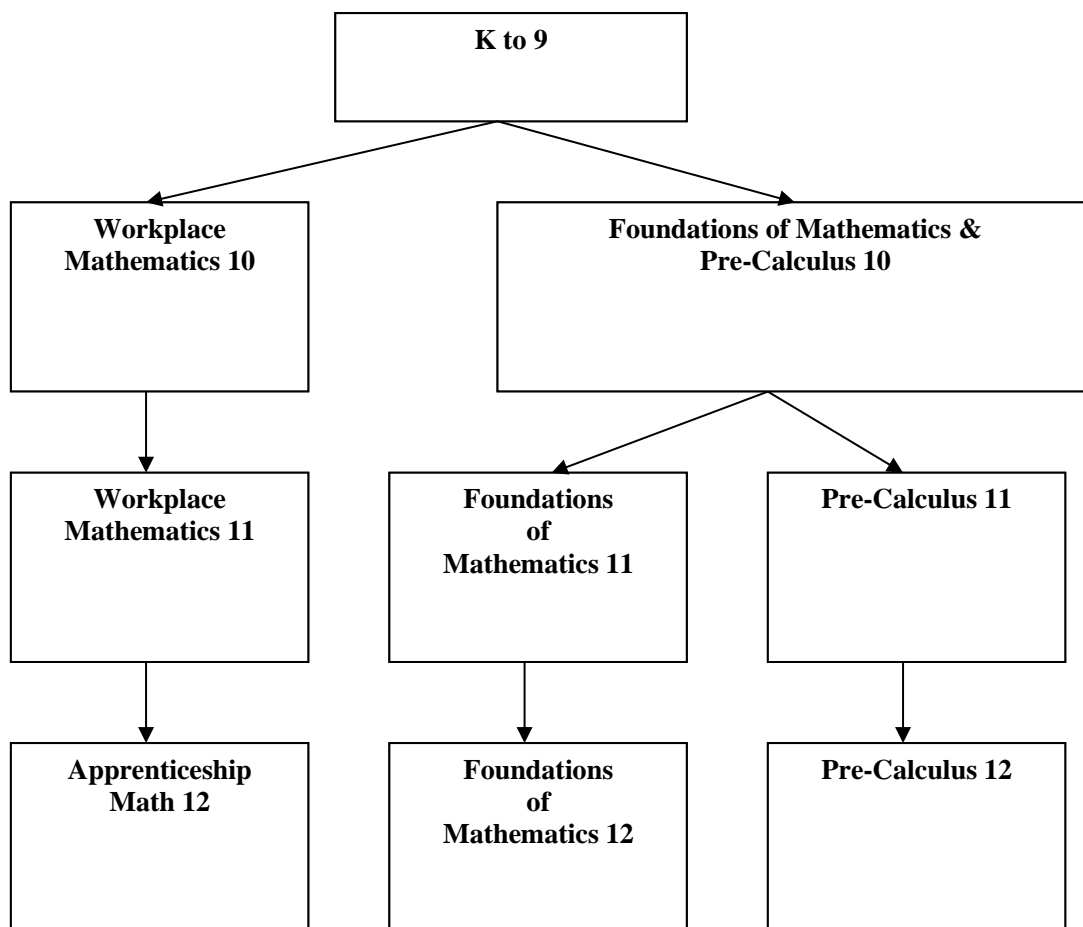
K to 9

Workplace Mathematics 10

Foundations of Mathematics & Pre-Calculus 10

Workplace Mathematics 11

Foundations of Mathematics 11

Pre-Calculus 11

Apprenticeship Math 12

Foundations of Mathematics 12

Pre-Calculus 12